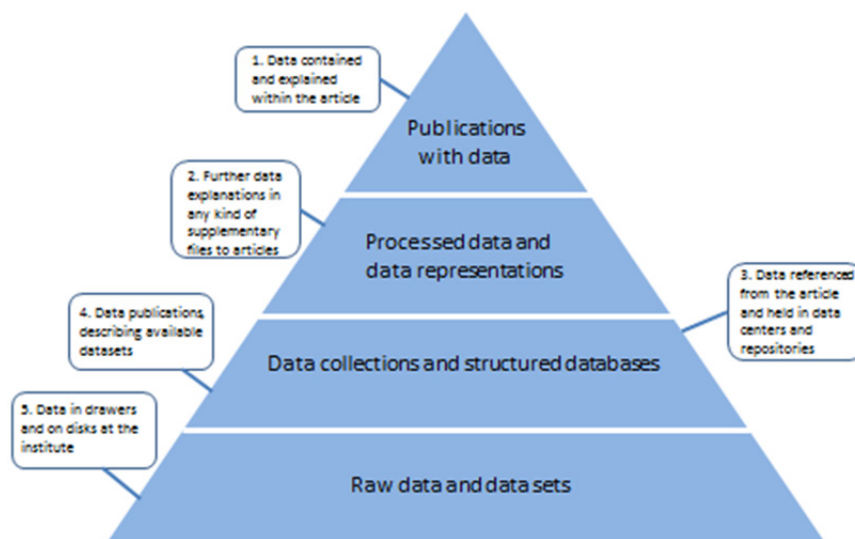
1. Data contained and explained within the article

Publications with data

2. Further data explanations in any kind of supplementary files to articles

Processed data and data representations

3. Data referenced from the article and held in data centers and repositories

4. Data publications describing available datasets

Data collections and structured databases

5. Data in drawers and on disks at the institute

Raw data and data sets